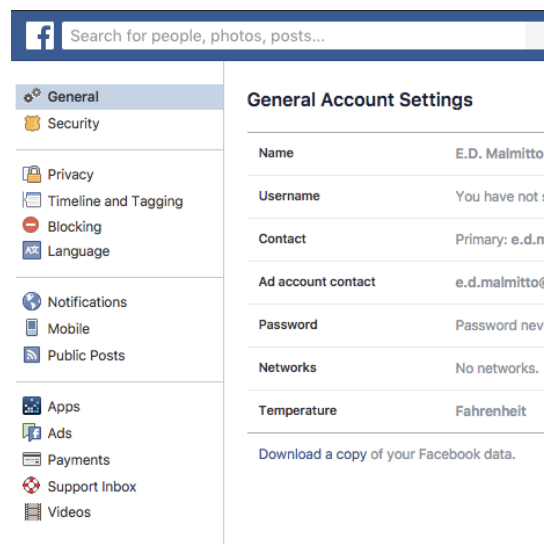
f

Search for people, photos, posts...

General
Security

Privacy
Timeline and Tagging
Blocking
Language

Notifications
Mobile
Public Posts

Apps
Ads
Payments
Support Inbox
Videos

General Account Settings

| Name | E.D. Malmitto |
|---|---|
| Username | You have not s |
| Contact | Primary: e.d.m |
| Ad account contact | e.d.malmitto@ |
| Password | Password nev |
| Networks | No networks. |
| Temperature | Fahrenheit |

Download a copy of your Facebook data.